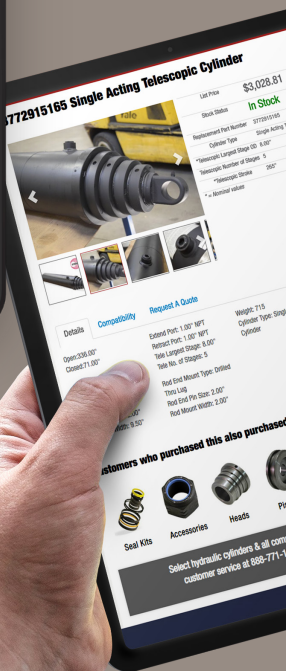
3772915165 Single Acting Telescopic Cylinder

List Price $3,028.81

Stock Status In Stock

Replacement Part Number 3772915165

Cylinder Type Single Acting T

*Telescopic Largest Stage OD 8.00"

Telescopic Number of Stages 5

*Telescopic Stroke 265"

* = Nominal values

Details Compatibility Request A Quote

Open:336.00"
Closed:71.00"

Extend Port: 1.00" NPT
Retract Port: 1.00" NPT
Tele Largest Stage: 8.00"
Tele No. of Stages: 5

Weight: 715
Cylinder Type: Single Cylinder

Rod End Mount Type: Drilled Thru Lug
Rod End Pin Size: 2.00"
Rod Mount Width: 2.00"

9.50"

Customers who purchased this also purchased

Seal Kits Accessories Heads Pi

Select hydraulic cylinders & all com customer service at 888-771-